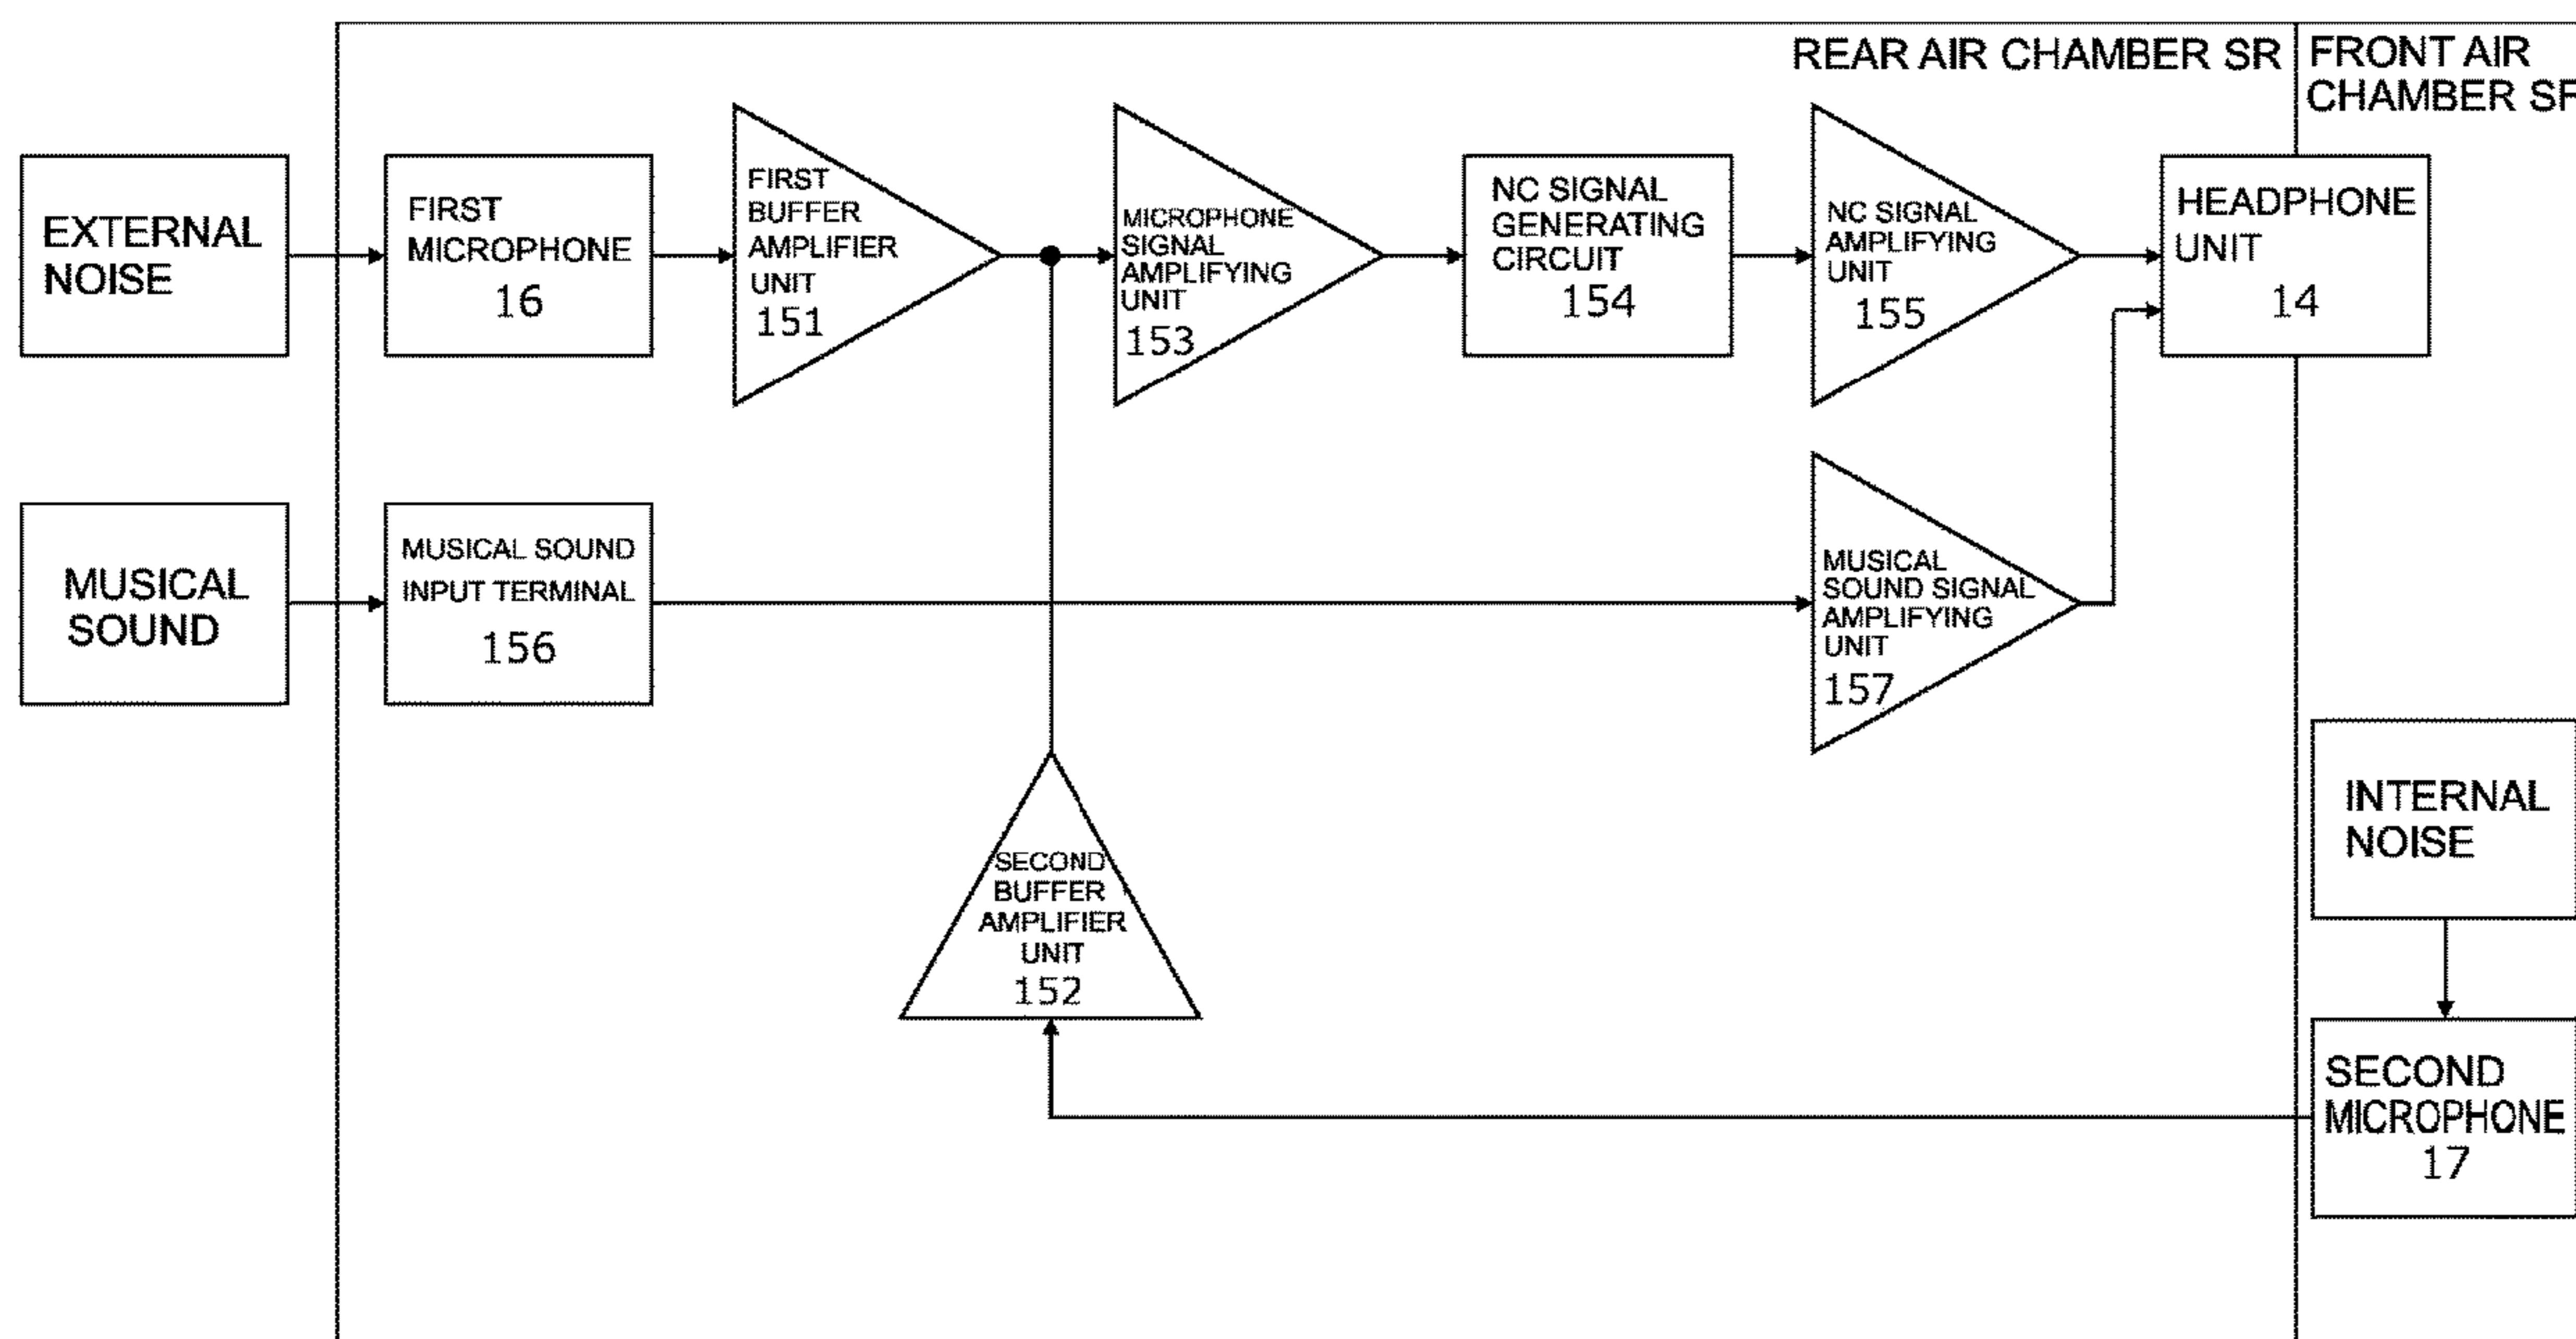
REAR AIR CHAMBER SR

FRONT AIR CHAMBER SF

EXTERNAL NOISE

FIRST MICROPHONE 16

FIRST BUFFER AMPLIFIER UNIT 151

MICROPHONE SIGNAL AMPLIFYING UNIT 153

NC SIGNAL GENERATING CIRCUIT 154

NC SIGNAL AMPLIFYING UNIT 155

HEADPHONE UNIT 14

MUSICAL SOUND

MUSICAL SOUND INPUT TERMINAL 156

MUSICAL SOUND SIGNAL AMPLIFYING UNIT 157

INTERNAL NOISE

SECOND BUFFER AMPLIFIER UNIT 152

SECOND MICROPHONE 17